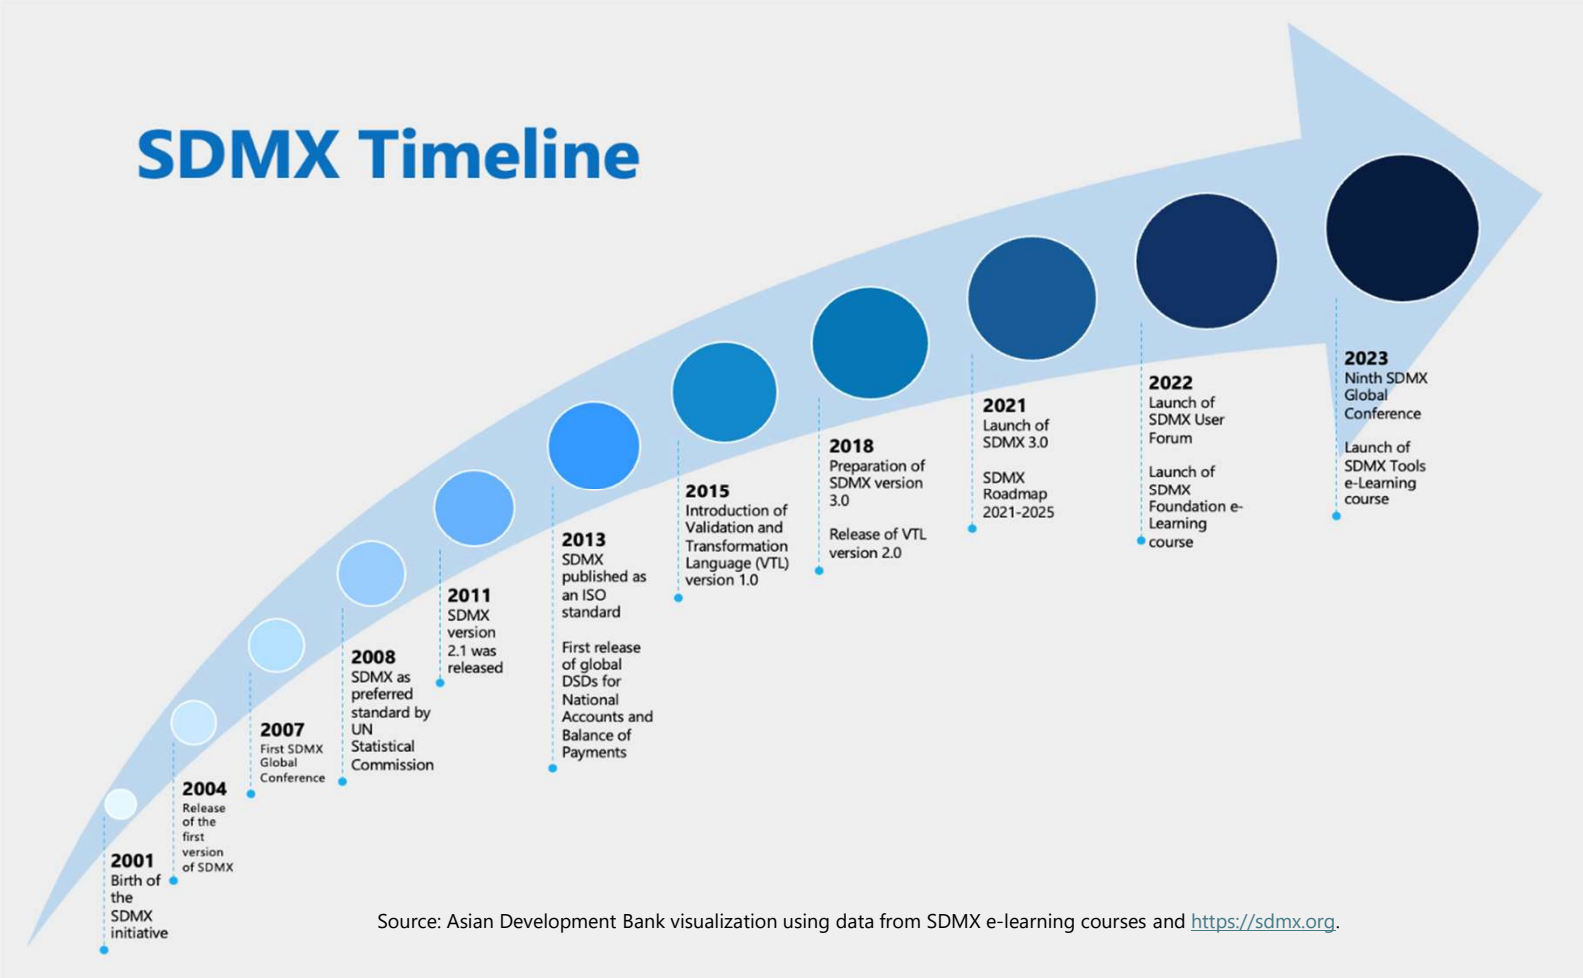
SDMX Timeline

2001
Birth of the SDMX initiative

2004
Release of the first version of SDMX

2007
First SDMX Global Conference

2008
SDMX as preferred standard by UN Statistical Commission

2011
SDMX version 2.1 was released

2013
SDMX published as an ISO standard

First release of global DSDs for National Accounts and Balance of Payments

2015
Introduction of Validation and Transformation Language (VTL) version 1.0

2018
Preparation of SDMX version 3.0

Release of VTL version 2.0

2021
Launch of SDMX 3.0

SDMX Roadmap 2021-2025

2022
Launch of SDMX User Forum

Launch of SDMX Foundation e-Learning course

2023
Ninth SDMX Global Conference

Launch of SDMX Tools e-Learning course

Source: Asian Development Bank visualization using data from SDMX e-learning courses and https://sdmx.org.